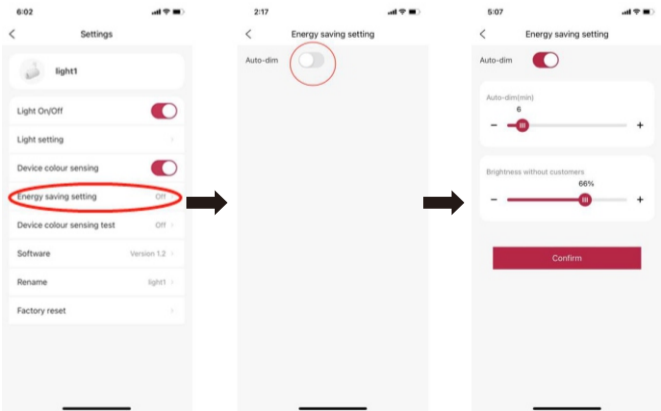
6:02

Settings

light1

Light On/Off

Light setting

Device colour sensing

Energy saving setting Off

Device colour sensing test Off

Software Version 1.2

Rename light1

Factory reset

2:17

Energy saving setting

Auto-dim

5:07

Energy saving setting

Auto-dim

Auto-dim(min)

6

−

+

Brightness without customers

66%

−

+

Confirm